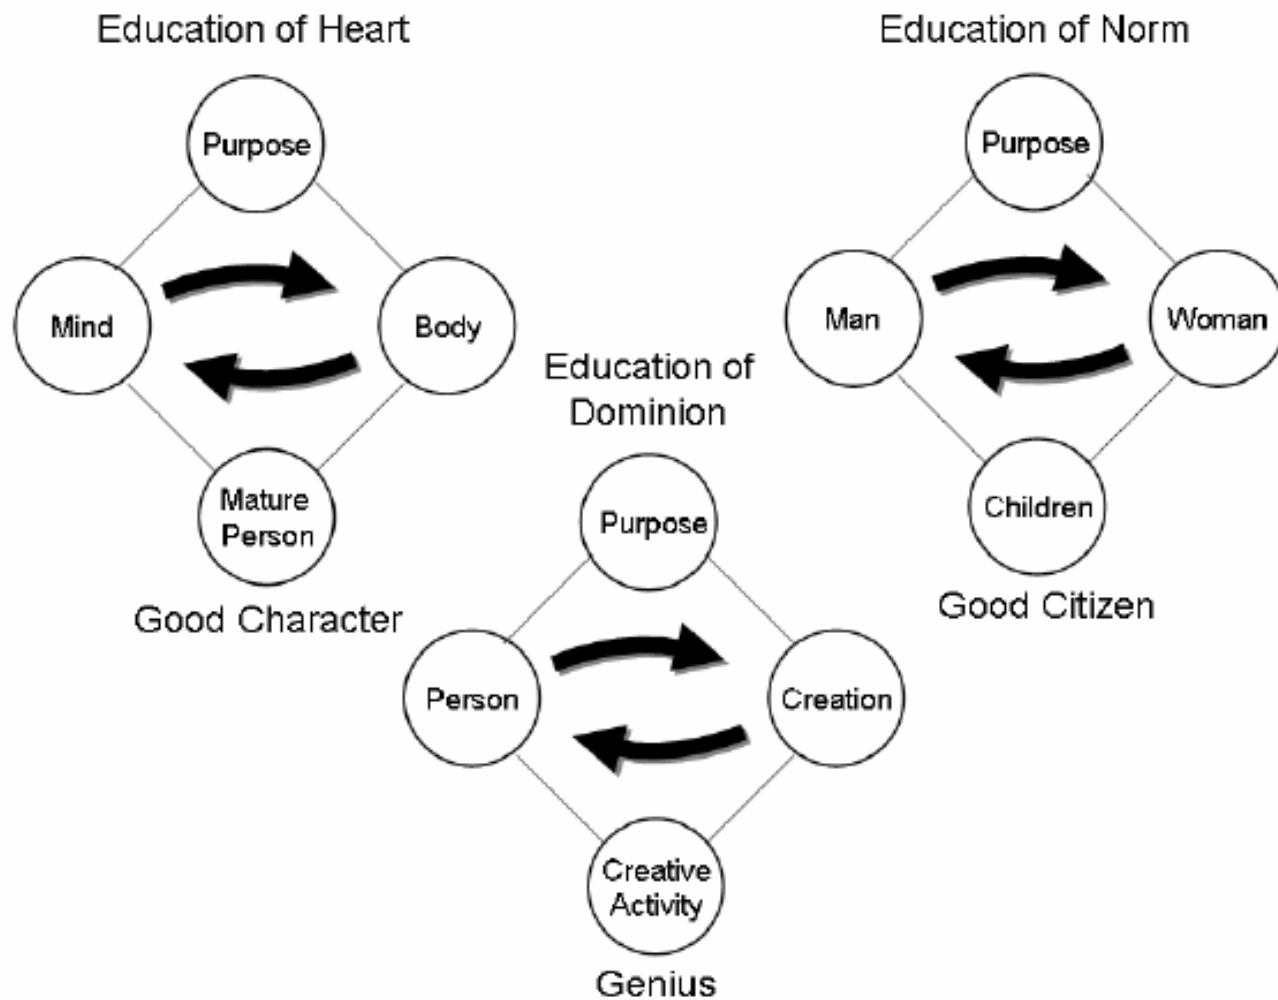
Education of Heart

Purpose

Mind

Body

Mature Person

Good Character

Education of Norm

Purpose

Man

Woman

Children

Good Citizen

Education of Dominion

Purpose

Person

Creation

Creative Activity

Genius